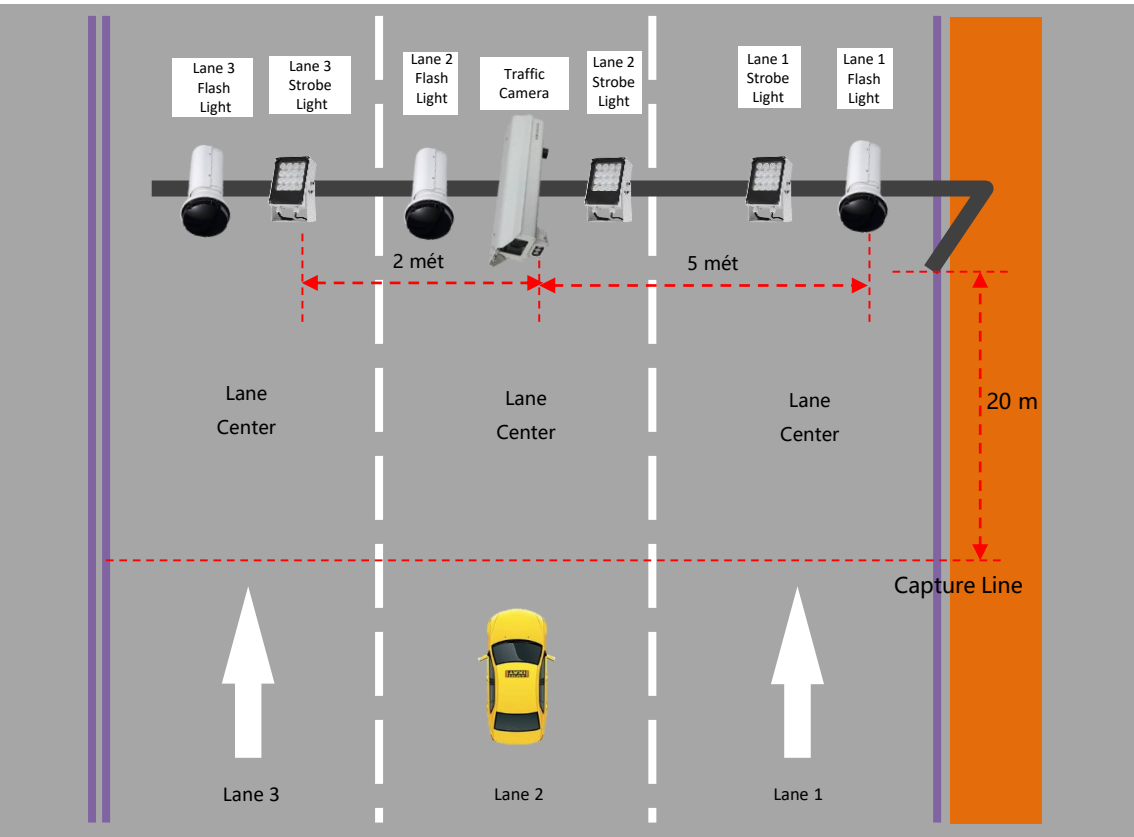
Lane 3 Flash Light

Lane 3 Strobe Light

Lane 2 Flash Light

Traffic Camera

Lane 2 Strobe Light

Lane 1 Strobe Light

Lane 1 Flash Light

2 mét

5 mét

Lane Center

Lane Center

Lane Center

20 m

Capture Line

Lane 3

Lane 2

Lane 1